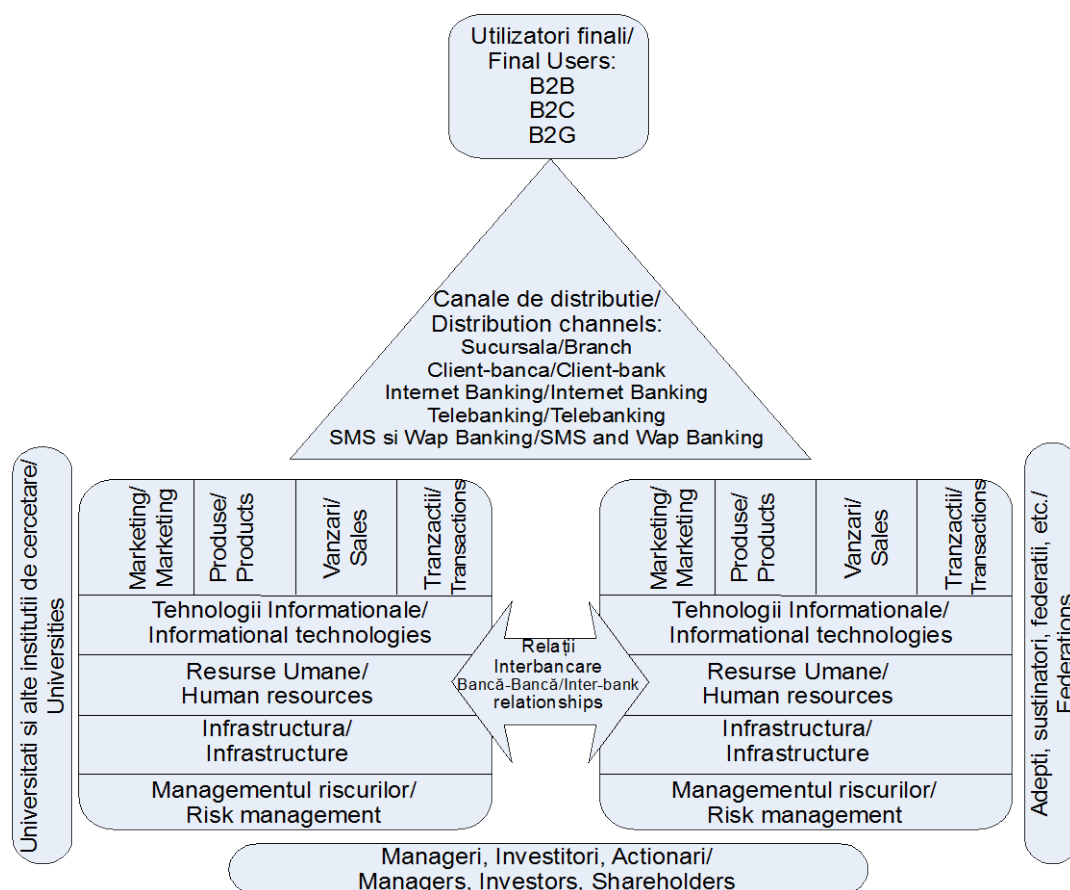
Utilizatori finali/
Final Users:
B2B
B2C
B2G

Canale de distributie/
Distribution channels:
Sucursala/Branch
Client-banca/Client-bank
Internet Banking/Internet Banking
Telebanking/Telebanking
SMS si Wap Banking/SMS and Wap Banking

Universitati si alte institutii de cercetare/
Universities

Marketing/
Marketing

Produse/
Products

Vanzari/
Sales

Tranzactii/
Transactions

Tehnologii Informationale/
Informational technologies

Resurse Umane/
Human resources

Infrastructura/
Infrastructure

Managementul riscurilor/
Risk management

Relații
Interbancare
Bancă-Bancă/Inter-bank
relationships

Marketing/
Marketing

Produse/
Products

Vanzari/
Sales

Tranzactii/
Transactions

Tehnologii Informationale/
Informational technologies

Resurse Umane/
Human resources

Infrastructura/
Infrastructure

Managementul riscurilor/
Risk management

Adepti, sustinatori, federatii, etc./
Federations

Manageri, Investitori, Actionari/
Managers, Investors, Shareholders